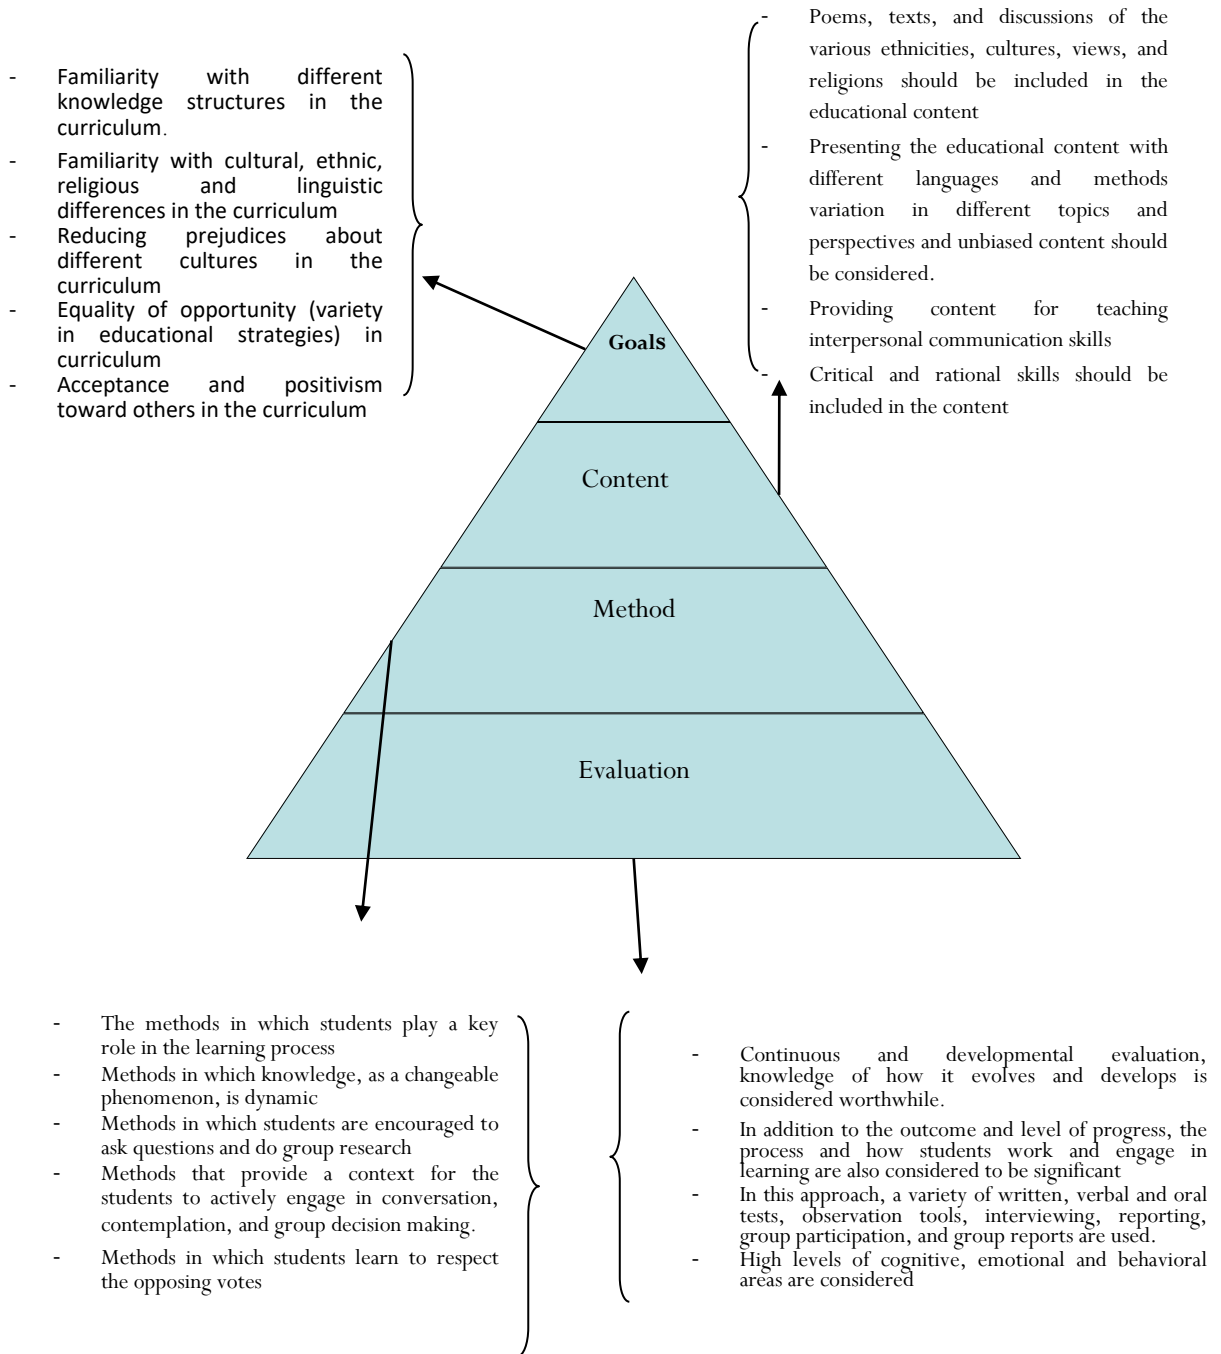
- Familiarity with different knowledge structures in the curriculum.
- Familiarity with cultural, ethnic, religious and linguistic differences in the curriculum
- Reducing prejudices about different cultures in the curriculum
- Equality of opportunity (variety in educational strategies) in curriculum
- Acceptance and positivism toward others in the curriculum

- Poems, texts, and discussions of the various ethnicities, cultures, views, and religions should be included in the educational content
- Presenting the educational content with different languages and methods variation in different topics and perspectives and unbiased content should be considered.
- Providing content for teaching interpersonal communication skills
- Critical and rational skills should be included in the content

Goals

Content

Method

Evaluation

- The methods in which students play a key role in the learning process
- Methods in which knowledge, as a changeable phenomenon, is dynamic
- Methods in which students are encouraged to ask questions and do group research
- Methods that provide a context for the students to actively engage in conversation, contemplation, and group decision making.
- Methods in which students learn to respect the opposing votes

- Continuous and developmental evaluation, knowledge of how it evolves and develops is considered worthwhile.
- In addition to the outcome and level of progress, the process and how students work and engage in learning are also considered to be significant
- In this approach, a variety of written, verbal and oral tests, observation tools, interviewing, reporting, group participation, and group reports are used.
- High levels of cognitive, emotional and behavioral areas are considered